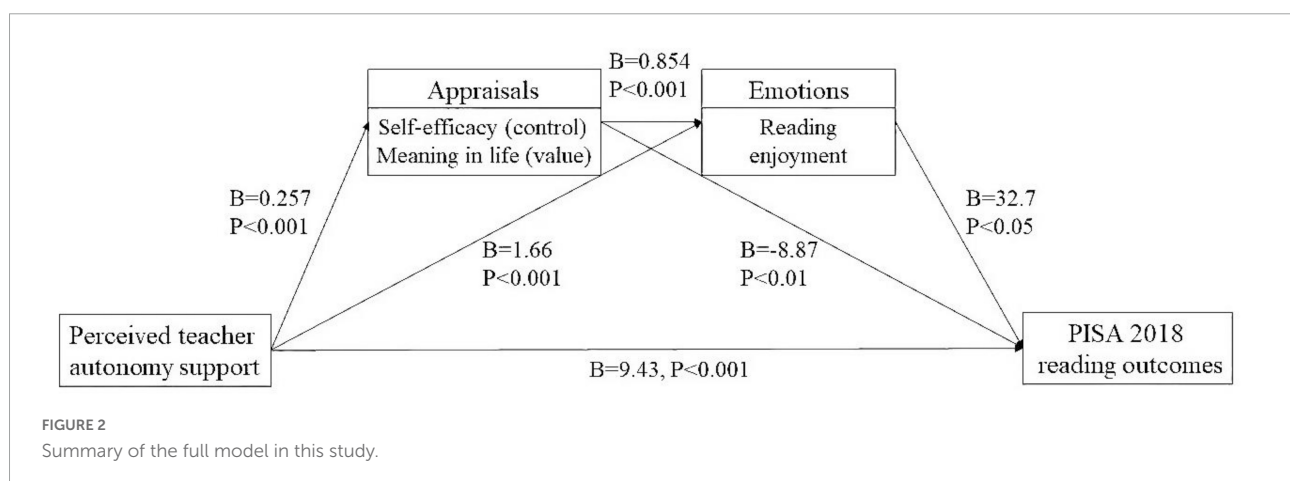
B=0.854
P<0.001

Appraisals

Self-efficacy (control)
Meaning in life (value)

Emotions

Reading enjoyment

B=0.257
P<0.001

B=1.66
P<0.001

B=-8.87
P<0.01

B=32.7
P<0.05

Perceived teacher autonomy support

B=9.43, P<0.001

PISA 2018 reading outcomes

FIGURE 2
Summary of the full model in this study.